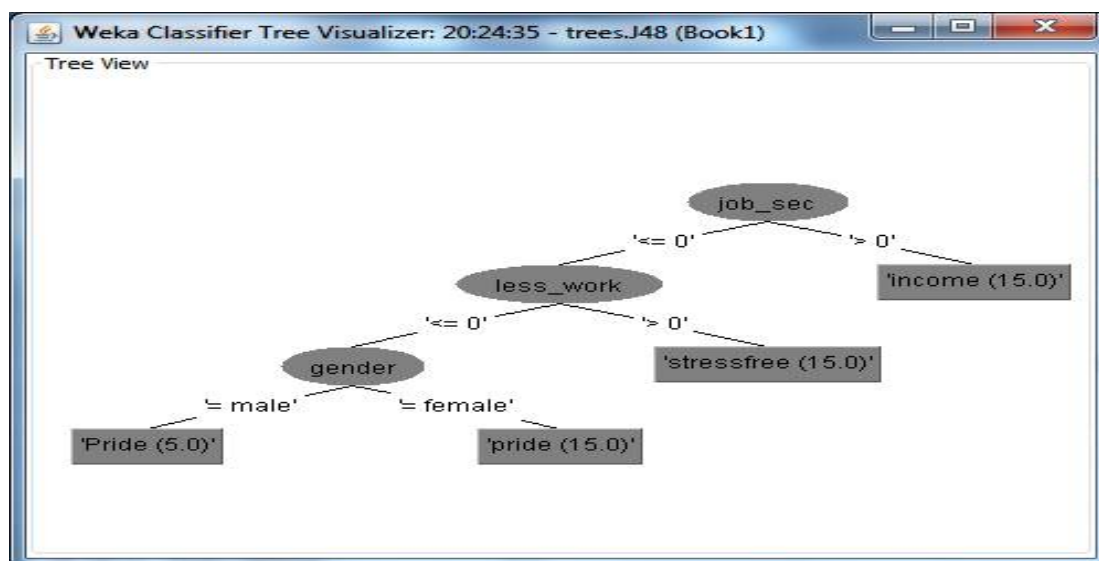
Weka Classifier Tree Visualizer: 20:24:35 - trees.J48 (Book1)

Tree View

job_sec

'<= 0'

'> 0'

less_work

'income (15.0)'

'<= 0'

'> 0'

gender

'stressfree (15.0)'

'= male'

'= female'

'Pride (5.0)'

'pride (15.0)'